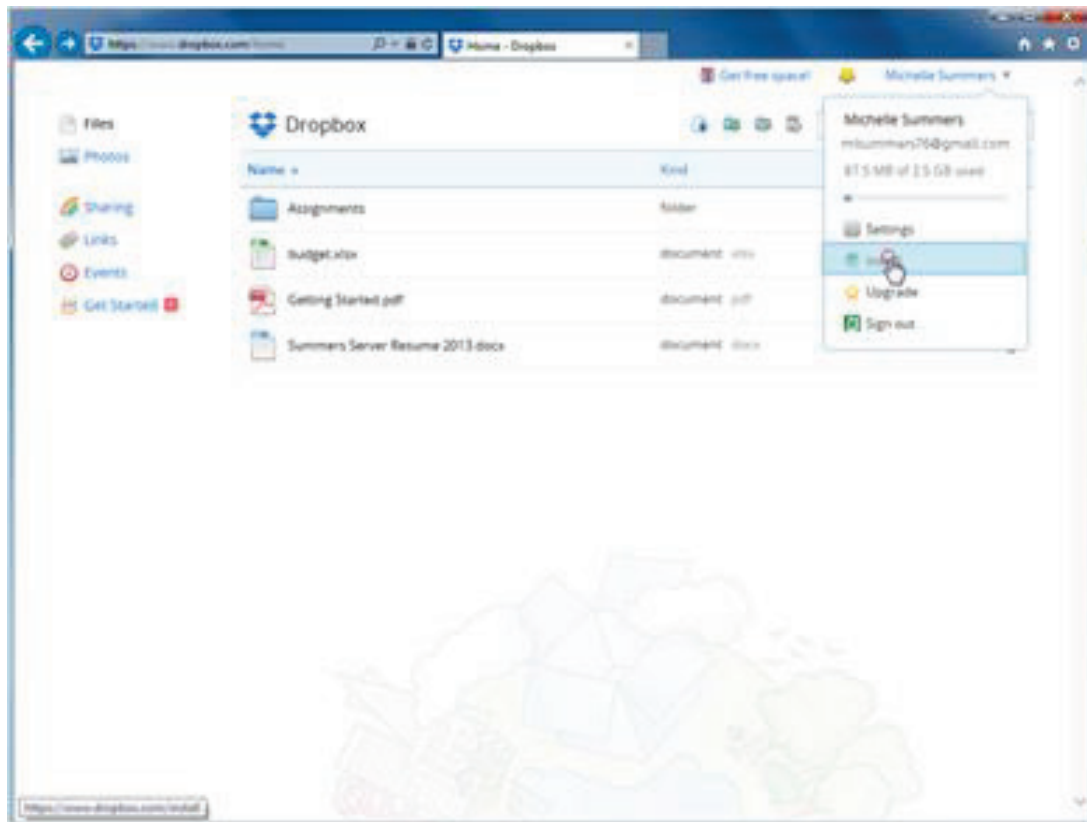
https://www.dropbox.com/home

Home - Dropbox

Get free space!

Michelle Summers ▾

Files
Photos

Sharing
Links
Events
Get Started

Dropbox

Name ▴
Kind

Assignments
folder

budget.xlsx
document xlsx

Getting Started.pdf
document pdf

Summers Server Resume 2013.docx
document docx

Michelle Summers
mlsummers76@gmail.com
87.5 MB of 2.5 GB used

Settings
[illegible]
Upgrade
Sign out

https://www.dropbox.com/install